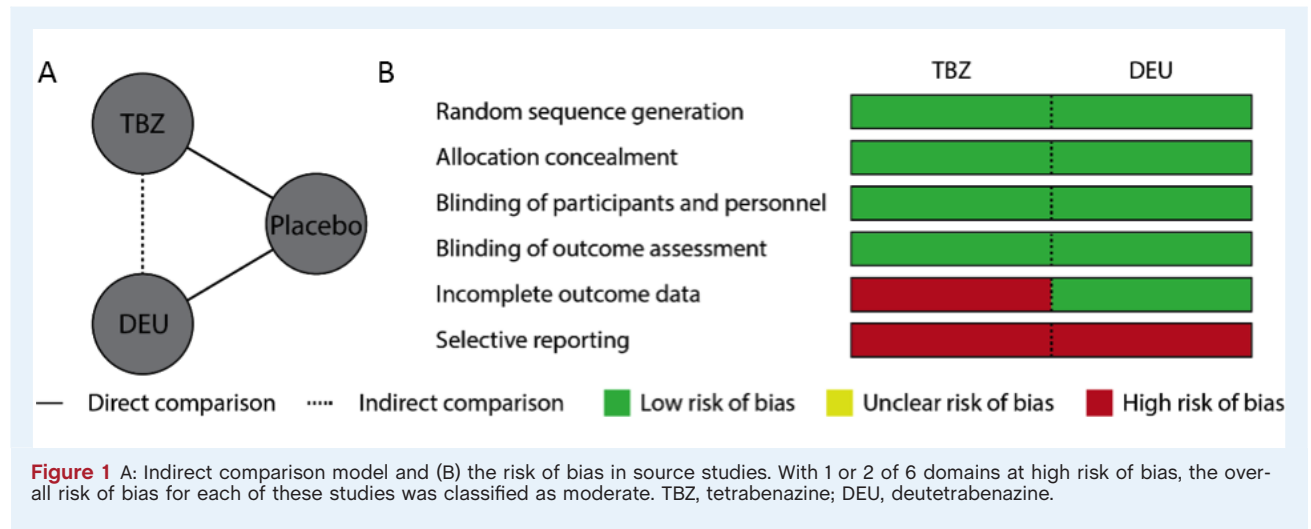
A

TBZ

Placebo

DEU

B

TBZ DEU

Random sequence generation

Allocation concealment

Blinding of participants and personnel

Blinding of outcome assessment

Incomplete outcome data

Selective reporting

Direct comparison Indirect comparison Low risk of bias Unclear risk of bias High risk of bias

**Figure 1** A: Indirect comparison model and (B) the risk of bias in source studies. With 1 or 2 of 6 domains at high risk of bias, the overall risk of bias for each of these studies was classified as moderate. TBZ, tetrabenazine; DEU, deutetrabenazine.